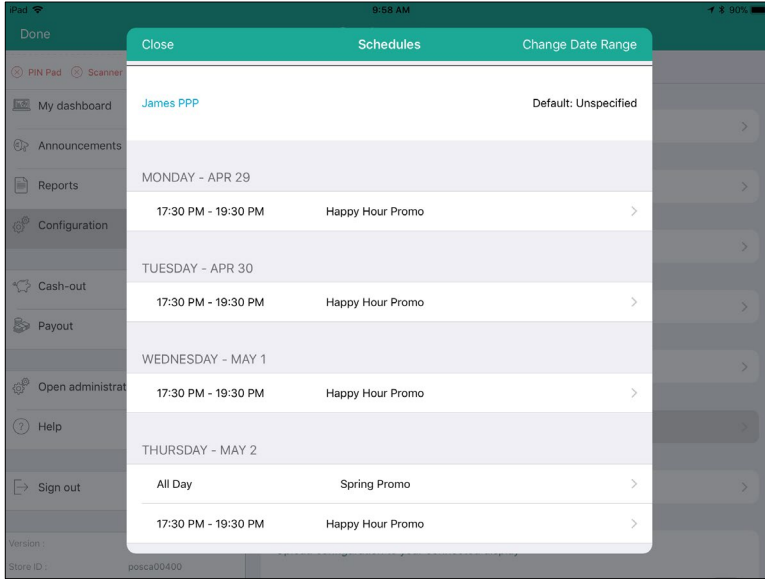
iPad
9:58 AM
90%

Done

PIN Pad Scanner

My dashboard

Announcements

Reports

Configuration

Cash-out

Payout

Open administrat

Help

Sign out

Version :
Store ID : posca00400

Close Schedules Change Date Range

James PPP Default: Unspecified

MONDAY - APR 29

17:30 PM - 19:30 PM Happy Hour Promo

TUESDAY - APR 30

17:30 PM - 19:30 PM Happy Hour Promo

WEDNESDAY - MAY 1

17:30 PM - 19:30 PM Happy Hour Promo

THURSDAY - MAY 2

All Day Spring Promo

17:30 PM - 19:30 PM Happy Hour Promo